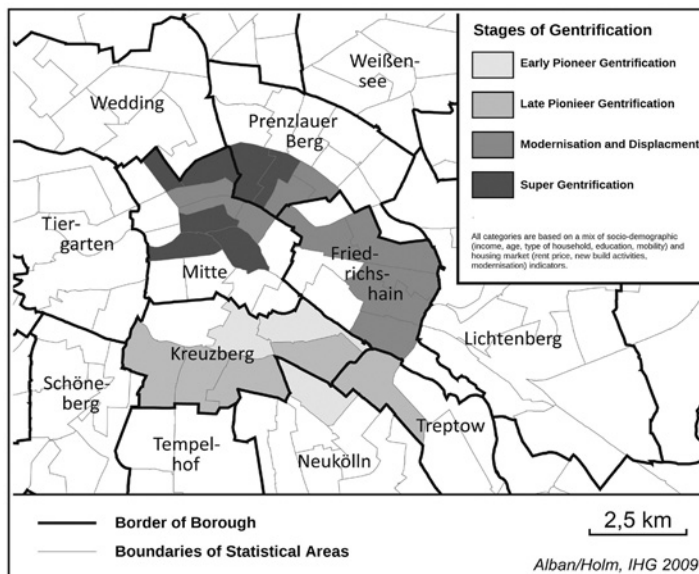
Weißen-see

Wedding

Prenzlauer Berg

Tier-garten

Mitte

Fried-richs-hain

Lichtenberg

Kreuzberg

Schöne-berg

Tempel-hof

Neukölln

Treptow

Stages of Gentrification

Early Pioneer Gentrification

Late Pionieer Gentrification

Modernisation and Displacment

Super Gentrification

All categories are based on a mix of socio-demographic (income, age, type of household, education, mobility) and housing market (rent price, new build activities, modernisation) indicators.

Border of Borough

Boundaries of Statistical Areas

2,5 km

Alban/Holm, IHG 2009